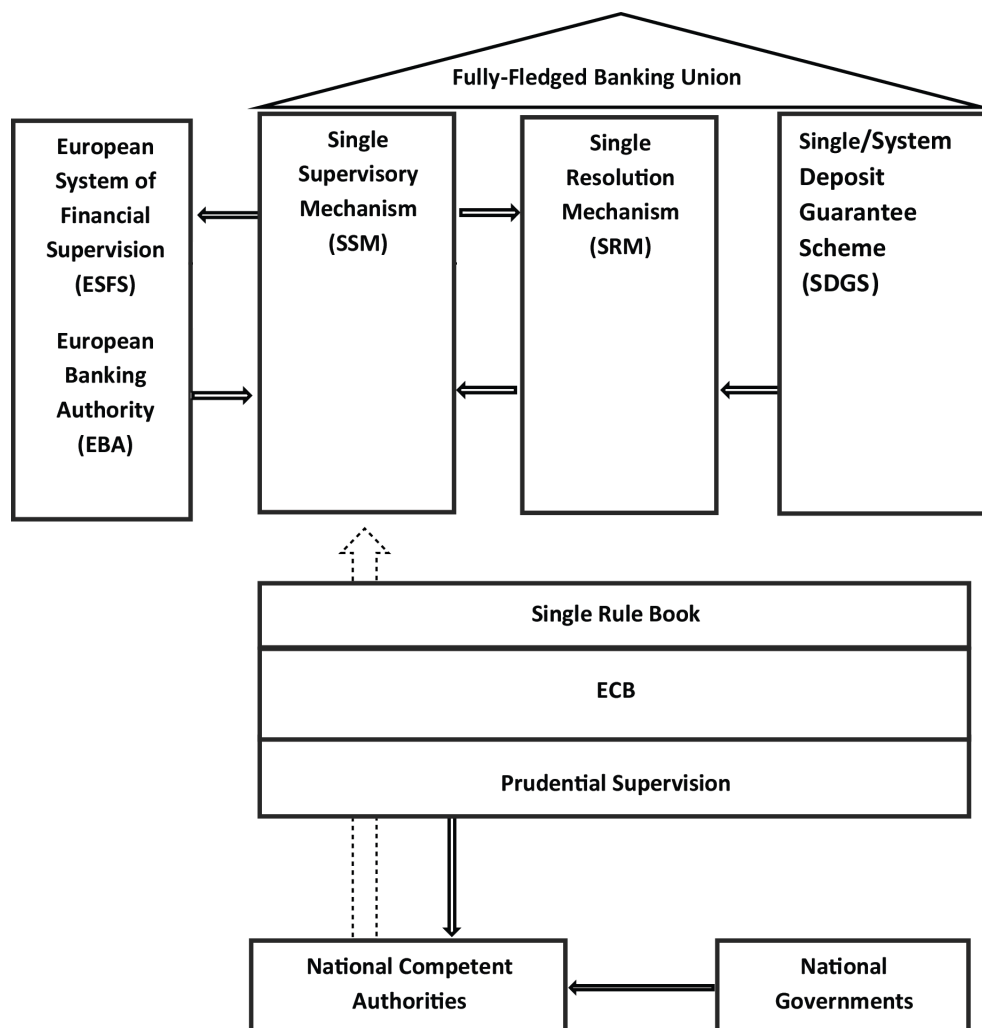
Fully-Fledged Banking Union

European System of Financial Supervision (ESFS)

European Banking Authority (EBA)

Single Supervisory Mechanism (SSM)

Single Resolution Mechanism (SRM)

Single/System Deposit Guarantee Scheme (SDGS)

Single Rule Book

ECB

Prudential Supervision

National Competent Authorities

National Governments